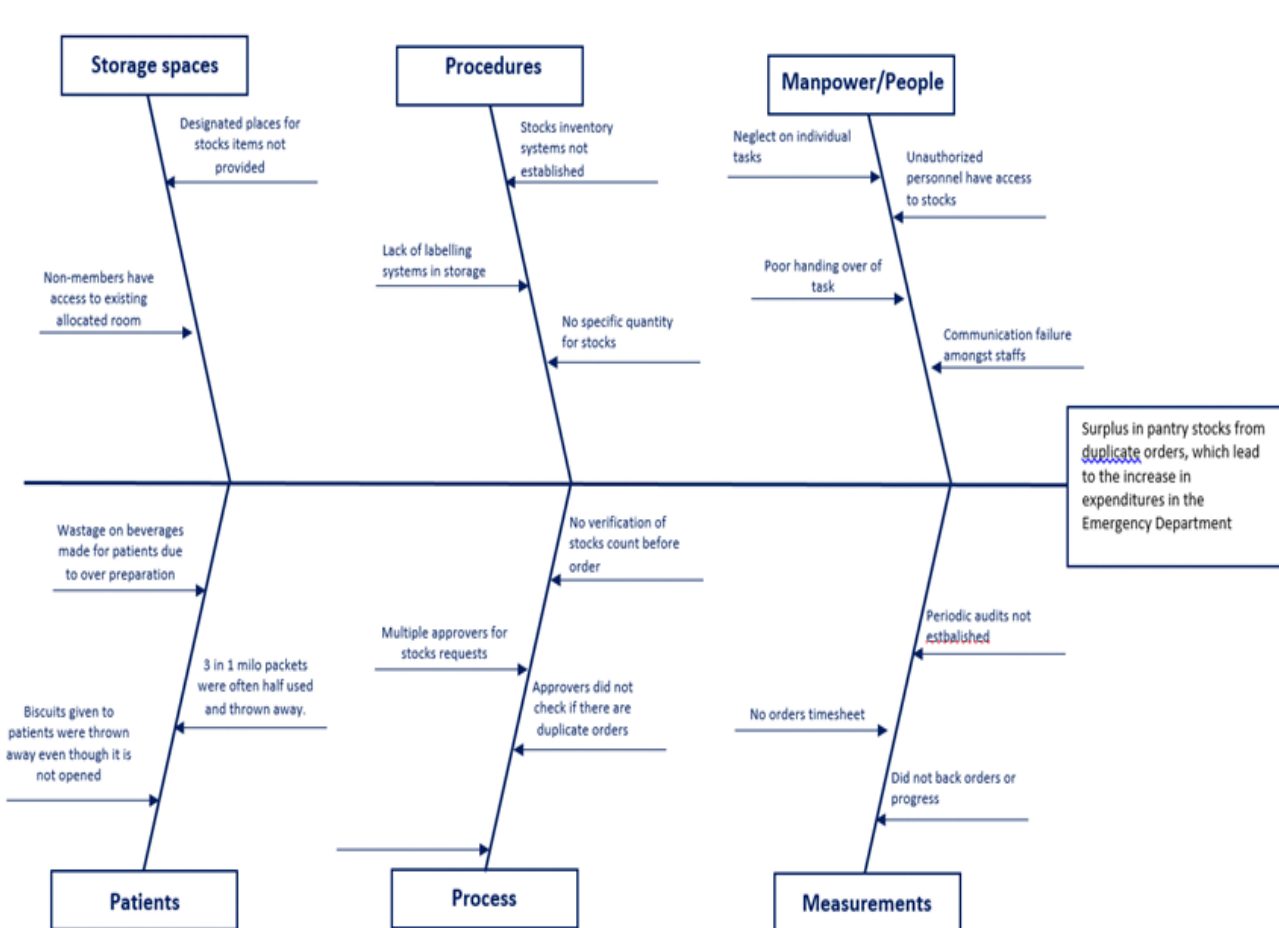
Storage spaces

Designated places for stocks items not provided

Non-members have access to existing allocated room

Procedures

Stocks inventory systems not established

Lack of labelling systems in storage

No specific quantity for stocks

Manpower/People

Neglect on individual tasks

Unauthorized personnel have access to stocks

Poor handing over of task

Communication failure amongst staffs

Surplus in pantry stocks from duplicate orders, which lead to the increase in expenditures in the Emergency Department

Wastage on beverages made for patients due to over preparation

3 in 1 milo packets were often half used and thrown away.

Biscuits given to patients were thrown away even though it is not opened

Patients

No verification of stocks count before order

Multiple approvers for stocks requests

Approvers did not check if there are duplicate orders

Process

Periodic audits not estbalished

No orders timesheet

Did not back orders or progress

Measurements